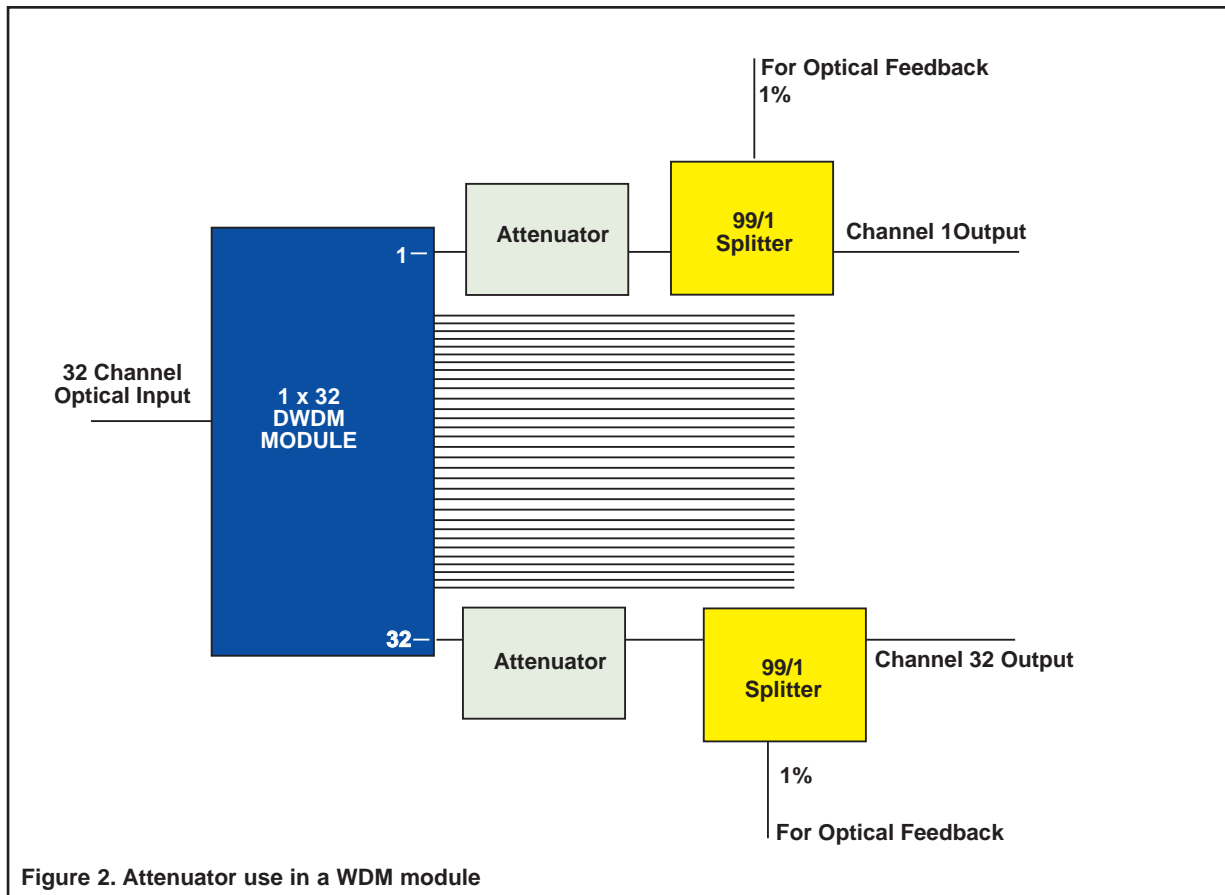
For Optical Feedback
1%

Attenuator

99/1
Splitter

Channel 1Output

1

32 Channel
Optical Input

1 x 32
DWDM
MODULE

32

Attenuator

99/1
Splitter

Channel 32 Output

1%

For Optical Feedback

Figure 2. Attenuator use in a WDM module